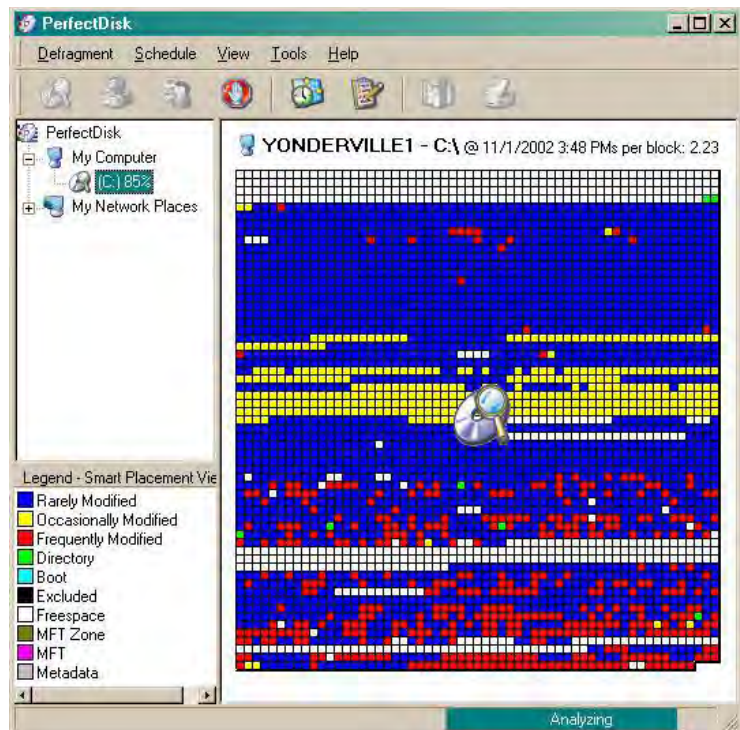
PerfectDisk

Defragment Schedule View Tools Help

PerfectDisk
My Computer
(C:) 85%
My Network Places

YONDERVILLE1 - C:\ @ 11/1/2002 3:48 PMs per block: 2.23

Legend - Smart Placement Vie
Rarely Modified
Occasionally Modified
Frequently Modified
Directory
Boot
Excluded
Freespace
MFT Zone
MFT
Metadata

Analyzing